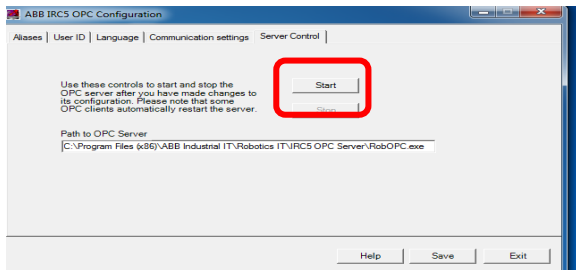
ABB IRC5 OPC Configuration

Aliases | User ID | Language | Communication settings | Server Control

Use these controls to start and stop the OPC server after you have made changes to its configuration. Please note that some OPC clients automatically restart the server.

Start

Stop

Path to OPC Server

C:\Program Files (x86)\ABB Industrial IT\Robotics IT\IRC5 OPC Server\RobOPC.exe

Help

Save

Exit